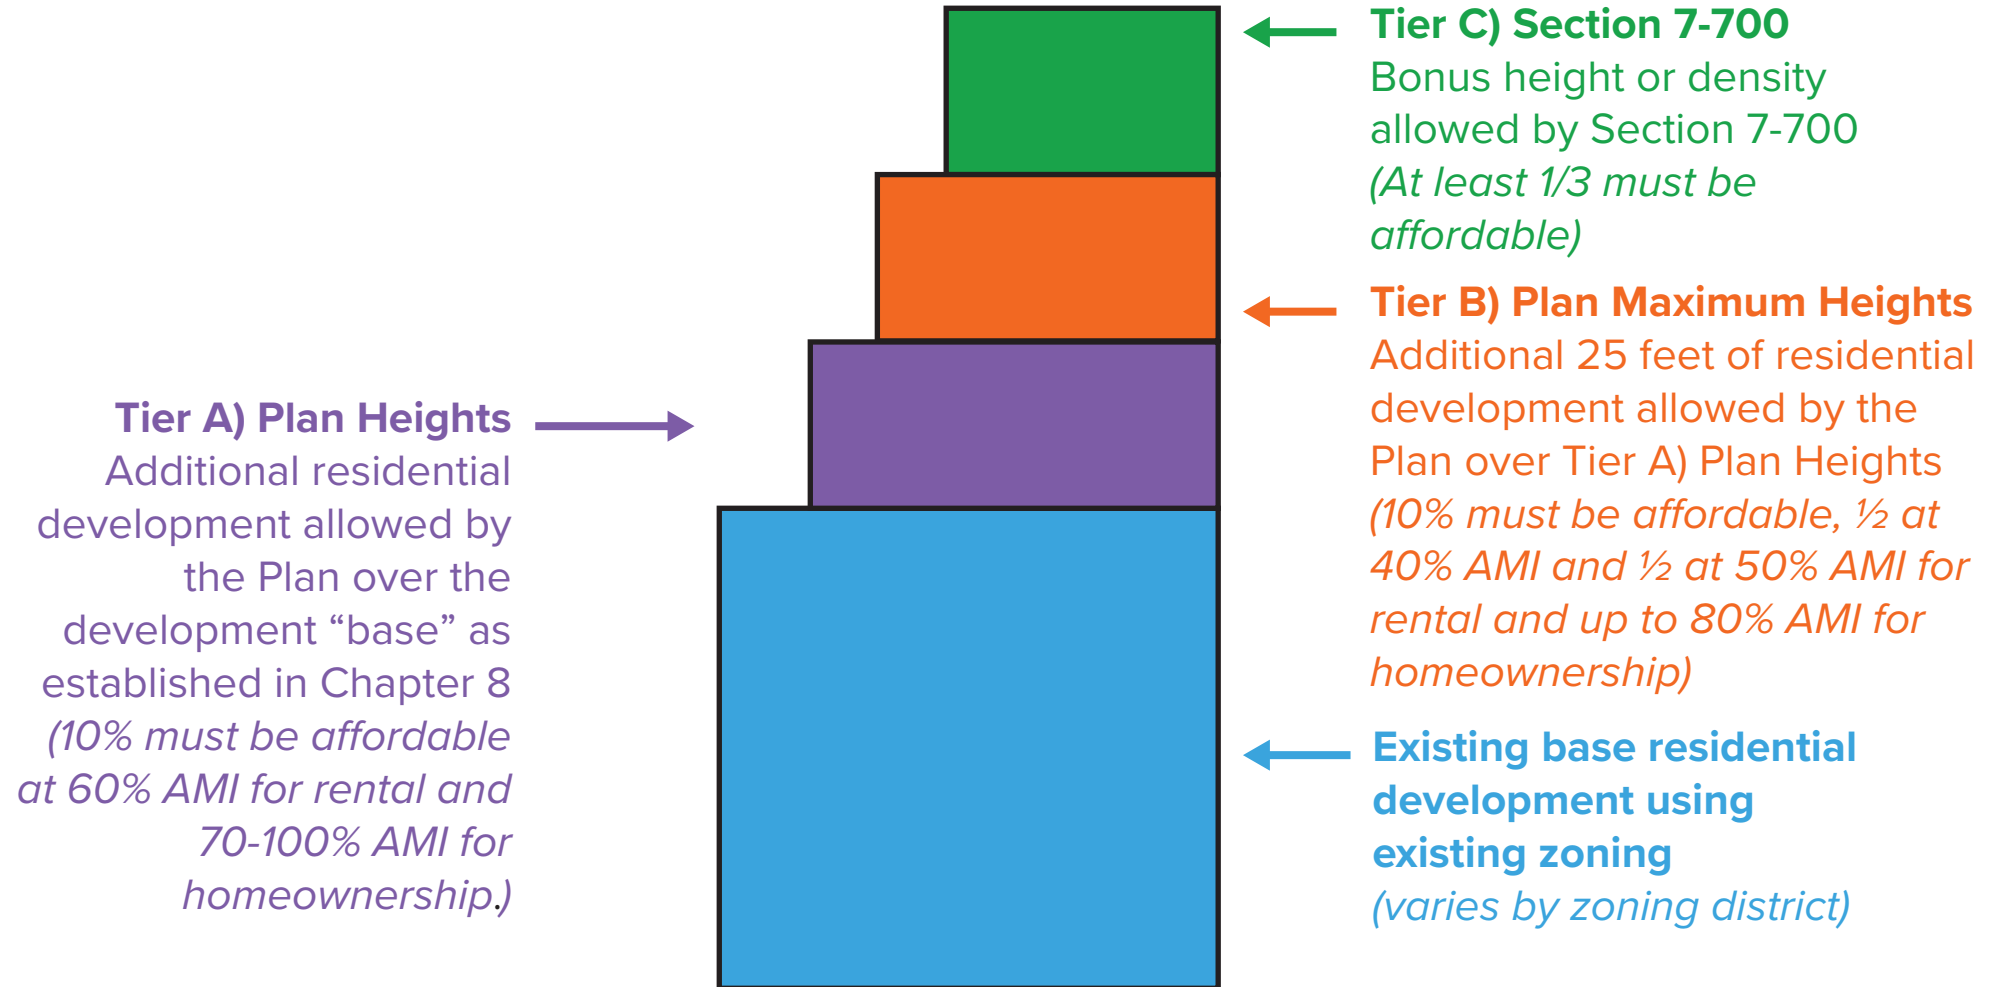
Tier C) Section 7-700
Bonus height or density allowed by Section 7-700
(At least 1/3 must be affordable)

Tier B) Plan Maximum Heights
Additional 25 feet of residential development allowed by the Plan over Tier A) Plan Heights
(10% must be affordable, ½ at 40% AMI and ½ at 50% AMI for rental and up to 80% AMI for homeownership)

Tier A) Plan Heights
Additional residential development allowed by the Plan over the development "base" as established in Chapter 8
(10% must be affordable at 60% AMI for rental and 70-100% AMI for homeownership.)

Existing base residential development using existing zoning
(varies by zoning district)